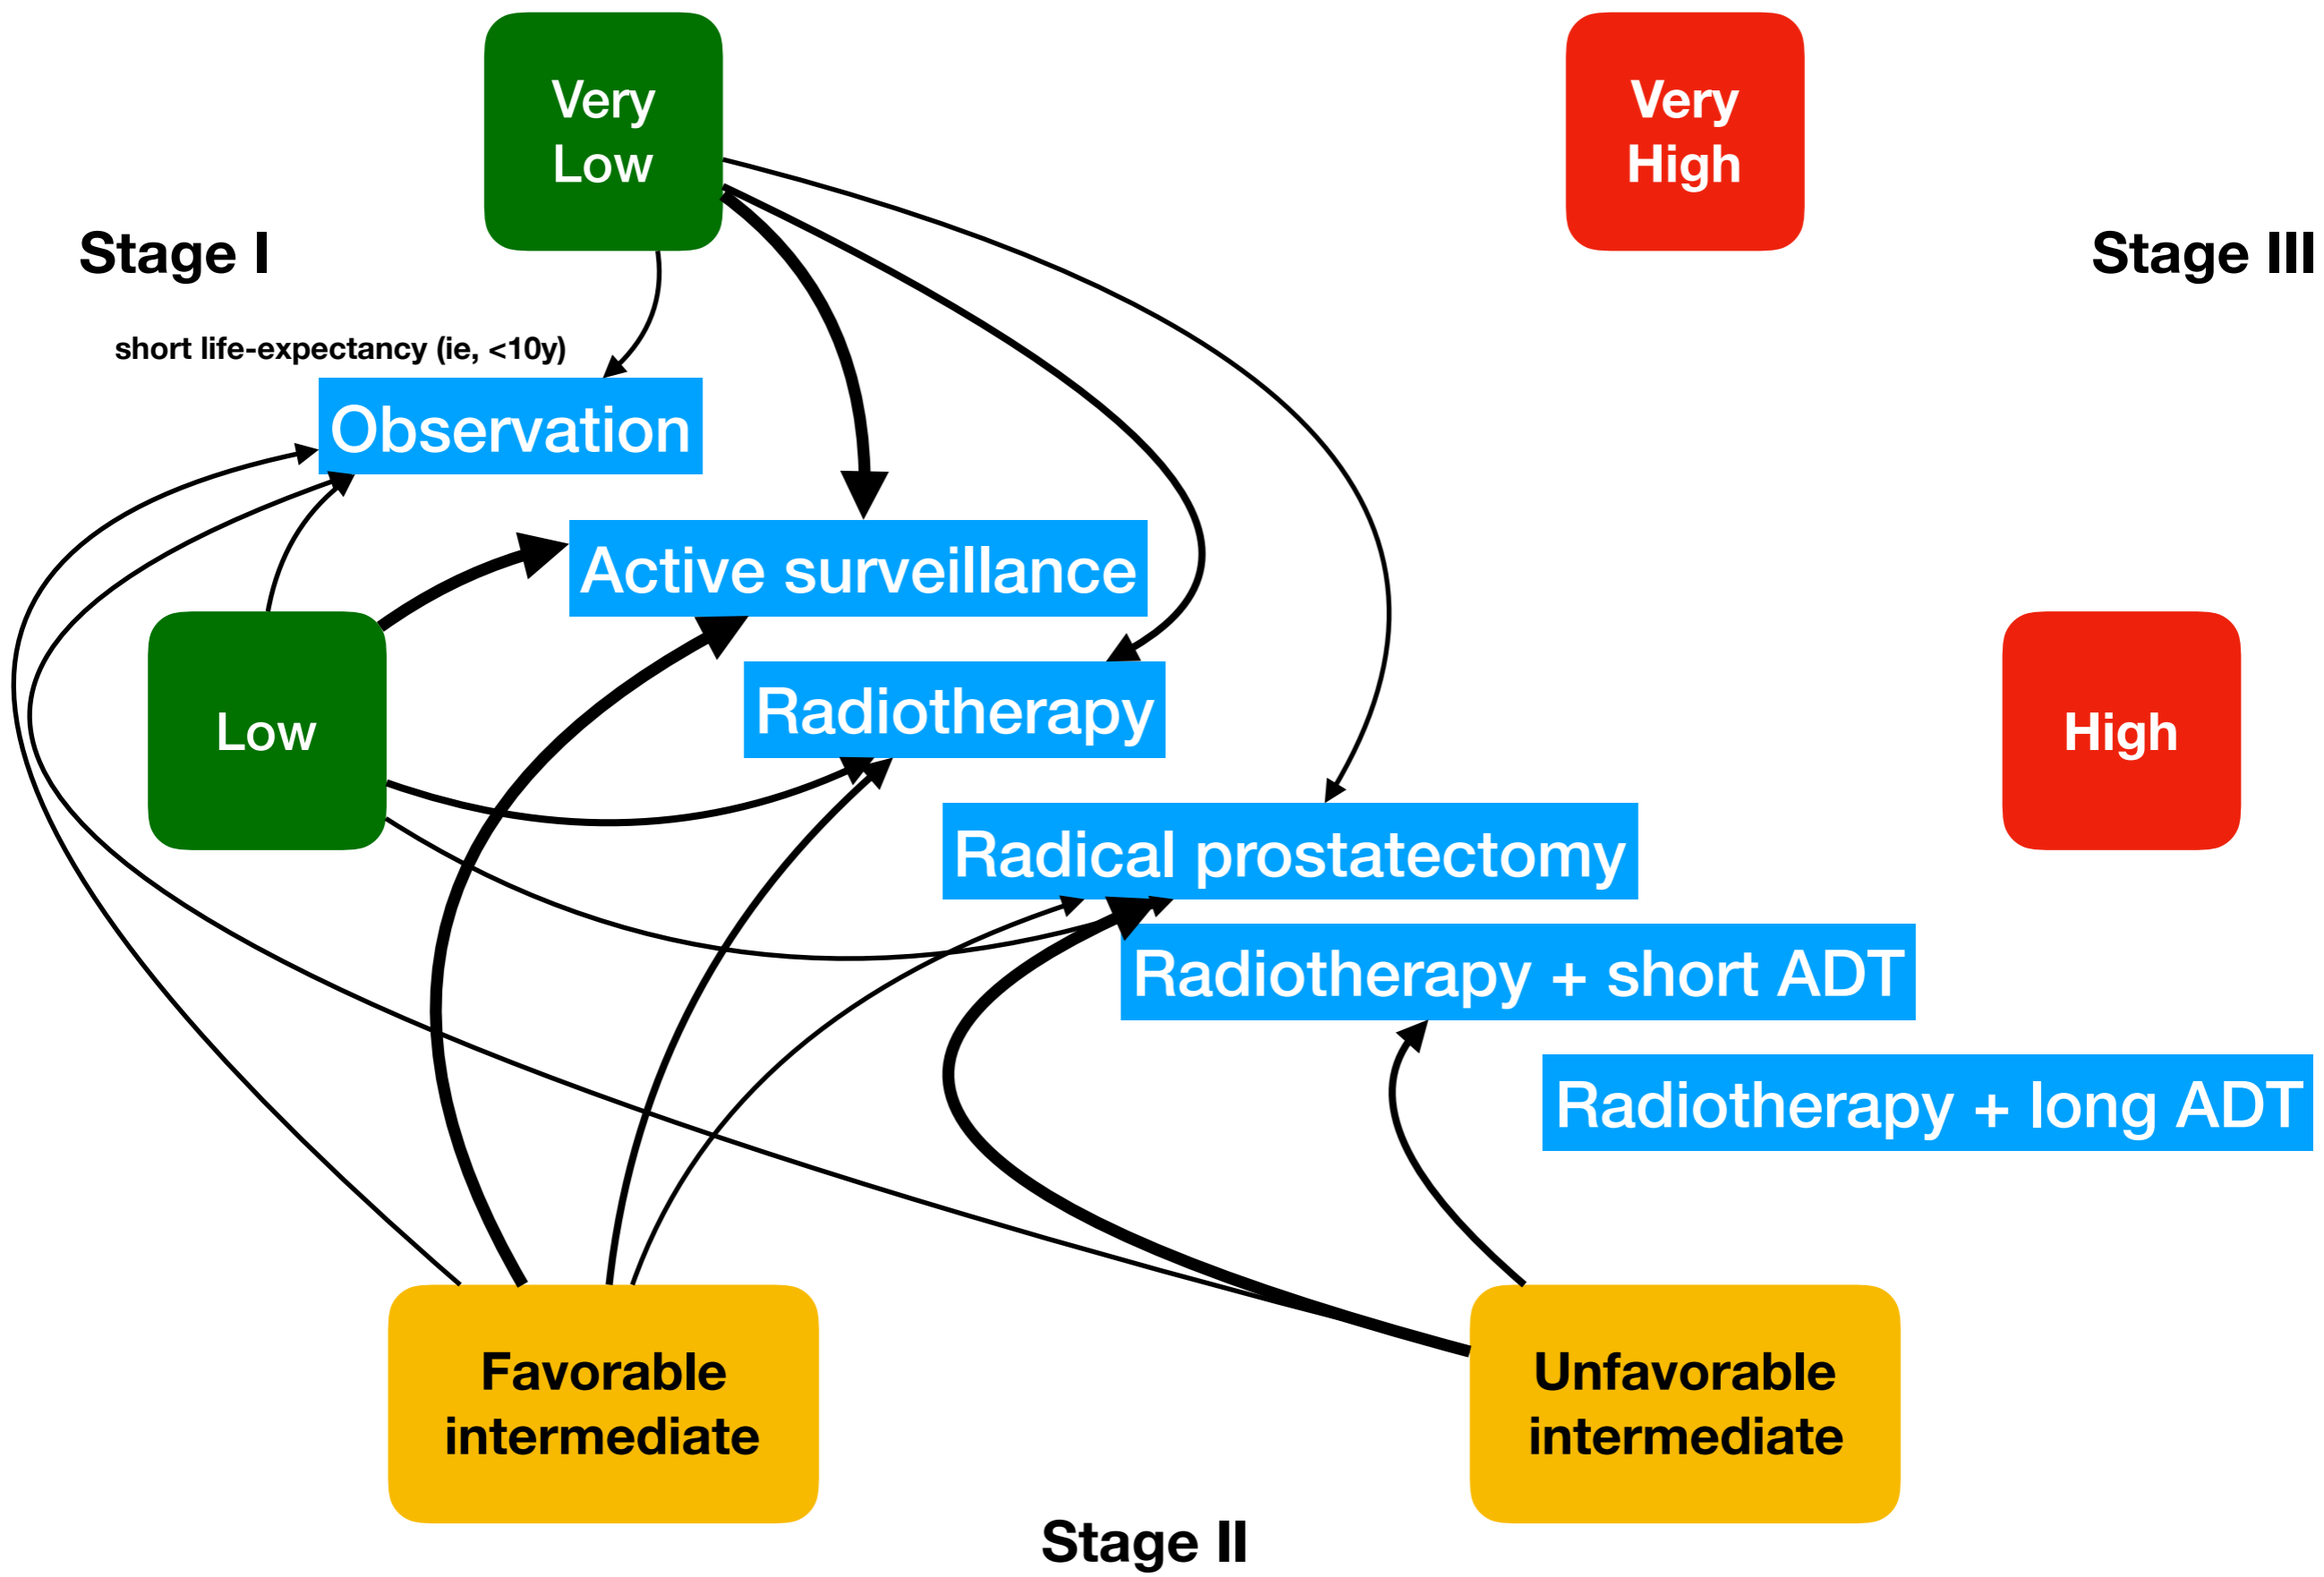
Very Low

Very High

Stage I

Stage III

short life-expectancy (ie, <10y)

Observation

Active surveillance

Low

Radiotherapy

High

Radical prostatectomy

Radiotherapy + short ADT

Radiotherapy + long ADT

Favorable intermediate

Unfavorable intermediate

Stage II